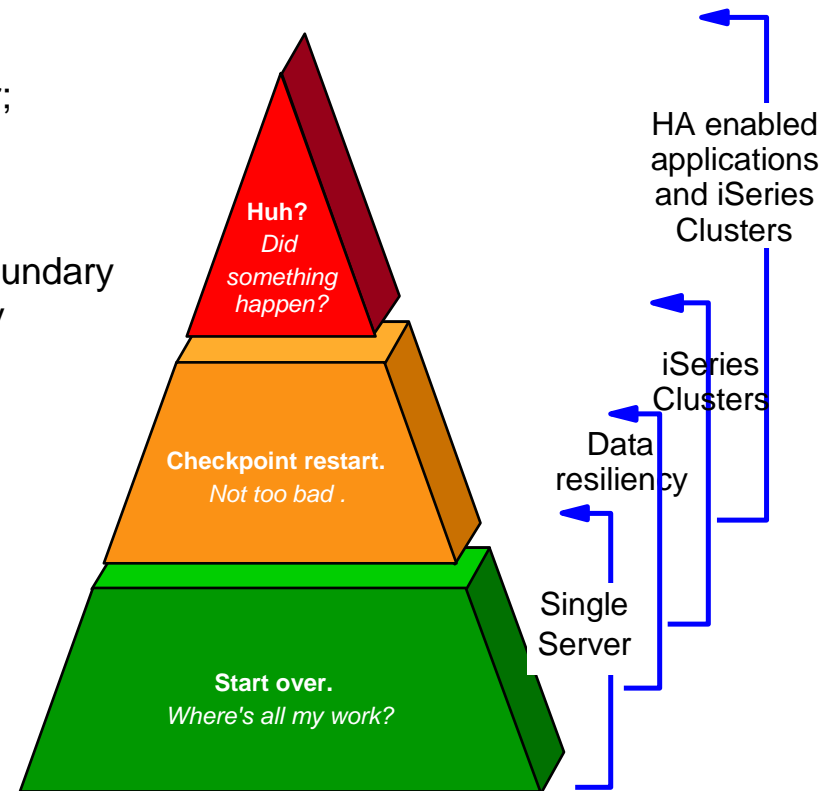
;

undary
y

Huh?
Did something happen?

Checkpoint restart.
Not too bad .

Start over.
Where's all my work?

HA enabled applications and iSeries Clusters

iSeries Clusters

Data resiliency

Single Server